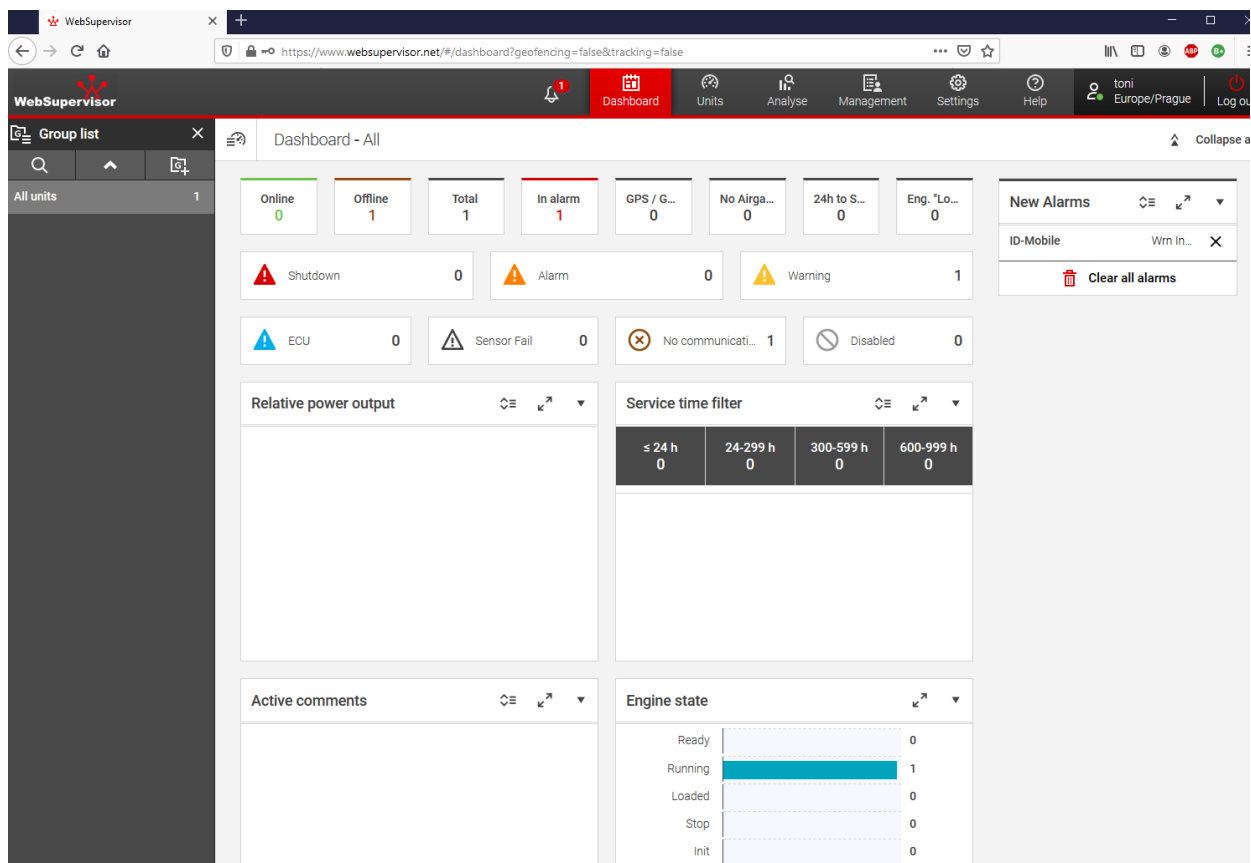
WebSupervisor

https://www.websupervisor.net/#/dashboard?geofencing=false&tracking=false

ABP

WebSupervisor

1

Dashboard

Units

Analyse

Management

Settings

Help

toni
Europe/Prague

Log ou

Group list

All units 1

Dashboard - All

Collapse a

| Online | Offline | Total | In alarm | GPS / G... | No Airga... | 24h to S... | Eng. "Lo... |
|---|---|---|---|---|---|---|---|
| 0 | 1 | 1 | 1 | 0 | 0 | 0 | 0 |

Shutdown 0

Alarm 0

Warning 1

ECU 0

Sensor Fail 0

No communicati... 1

Disabled 0

New Alarms

ID-Mobile Wrn In...

Clear all alarms

Relative power output

Service time filter

| ≤ 24 h | 24-299 h | 300-599 h | 600-999 h |
|---|---|---|---|
| 0 | 0 | 0 | 0 |

Active comments

Engine state

Ready 0

Running 1

Loaded 0

Stop 0

Init 0